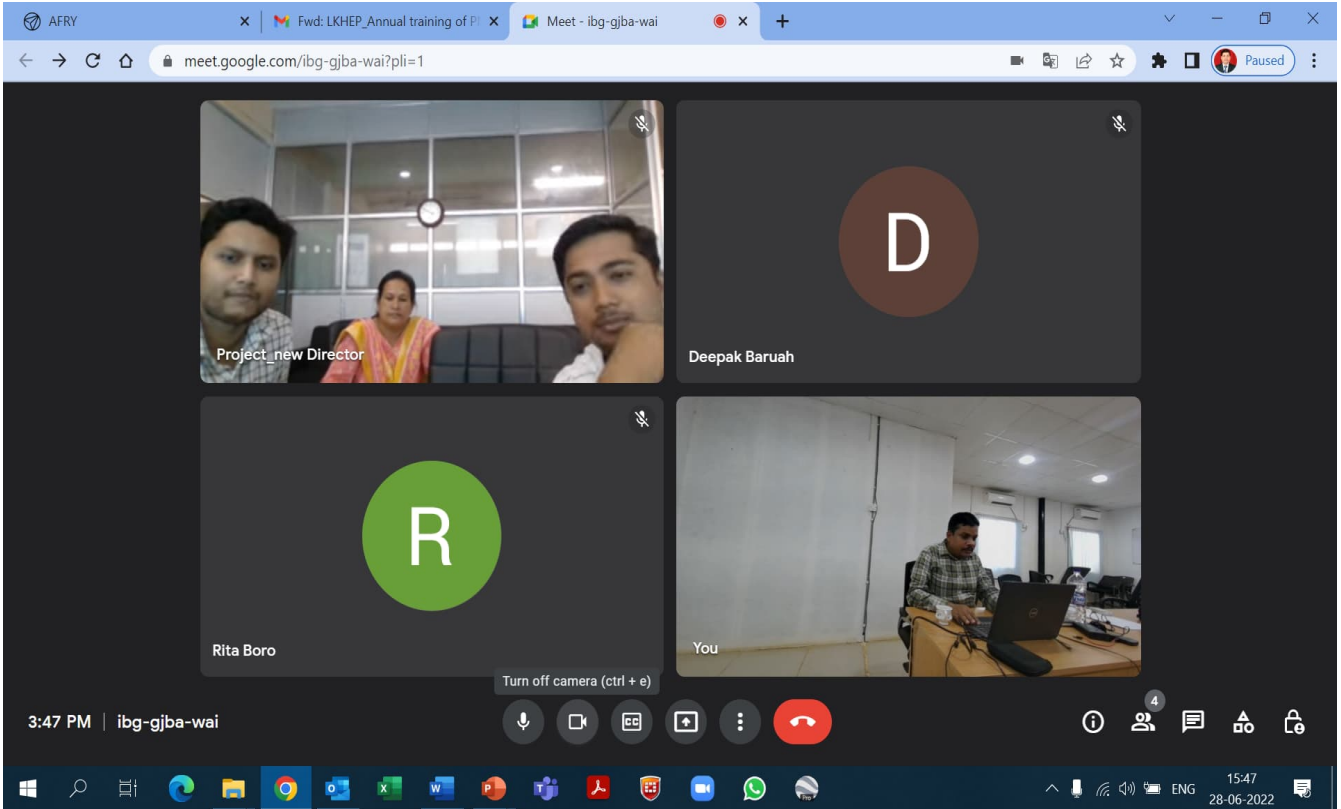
AFRY
Fwd: LKHEP_Annual training of P
Meet - ibg-gjba-wai
meet.google.com/ibg-gjba-wai?pli=1
Paused

Project_new Director
D
Deepak Baruah
R
Rita Boro
You

Turn off camera (ctrl + e)
3:47 PM | ibg-gjba-wai
4

ENG
15:47
28-06-2022